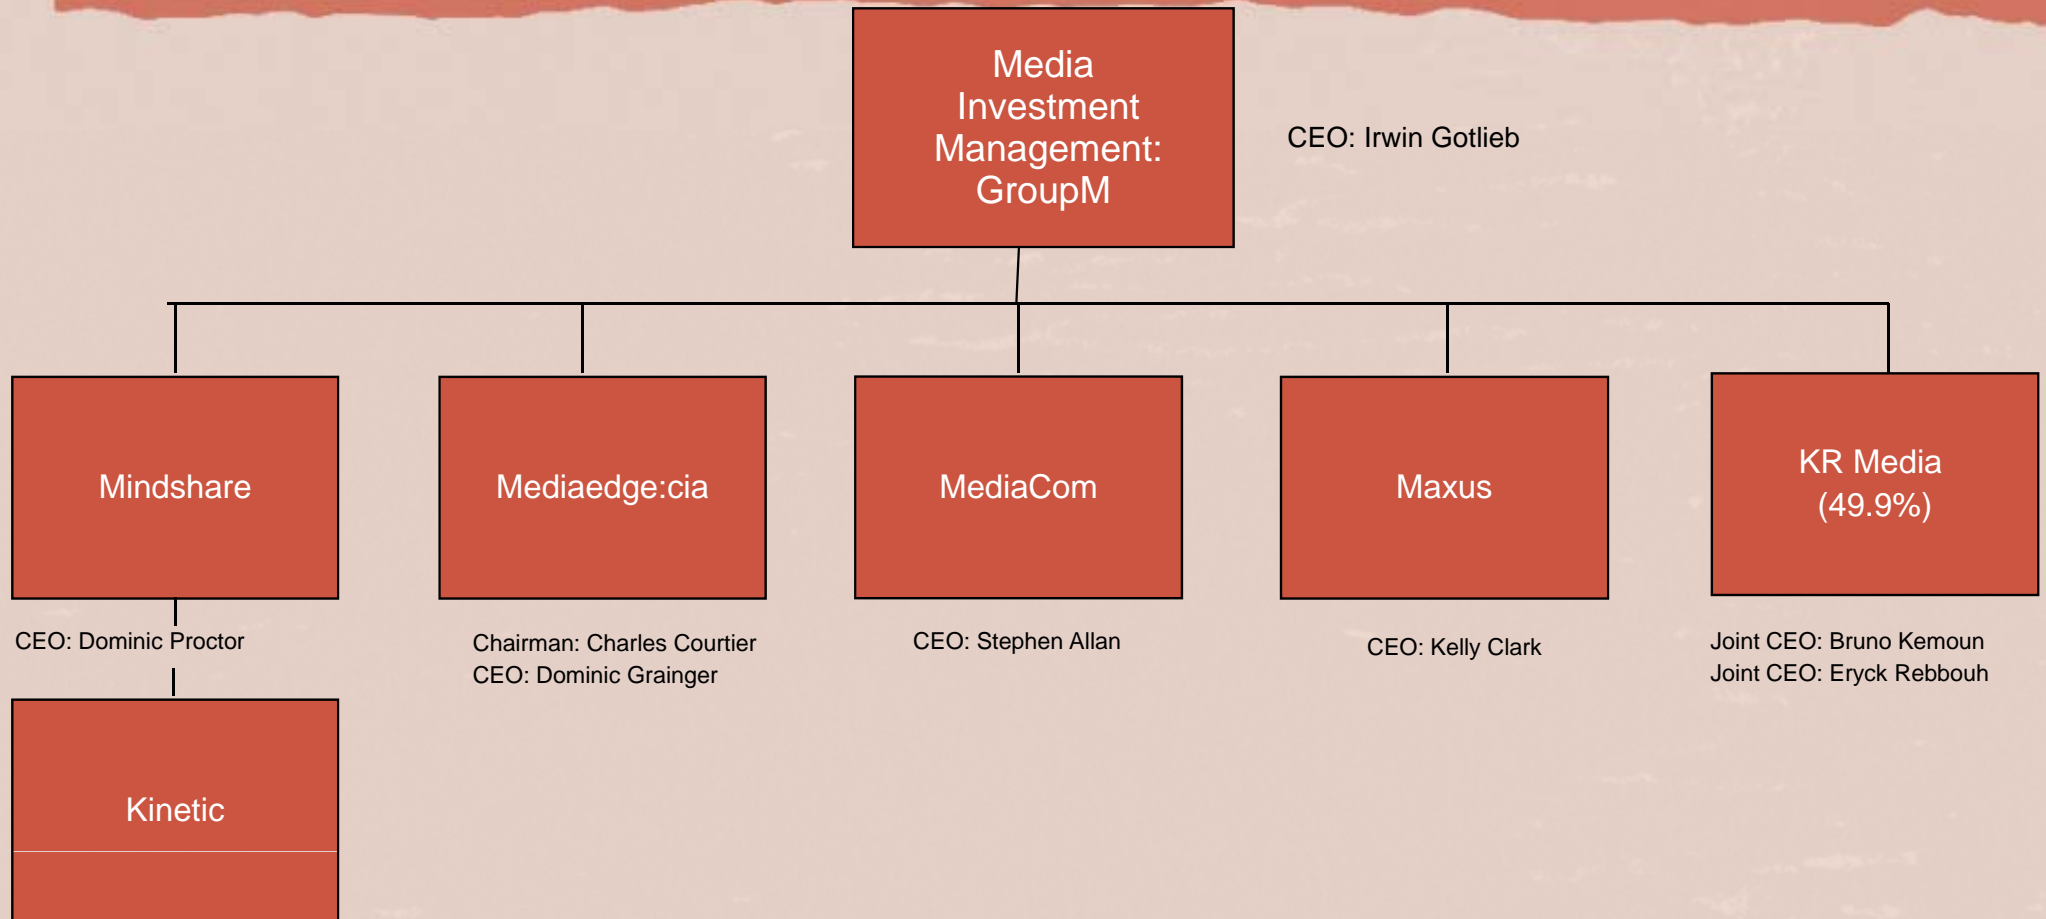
Media Investment Management: GroupM

CEO: Irwin Gotlieb

Mindshare

Mediaedge:cia

MediaCom

Maxus

KR Media (49.9%)

CEO: Dominic Proctor

Chairman: Charles Courtier
CEO: Dominic Grainger

CEO: Stephen Allan

CEO: Kelly Clark

Joint CEO: Bruno Kemoun
Joint CEO: Eryck Rebbouh

Kinetic